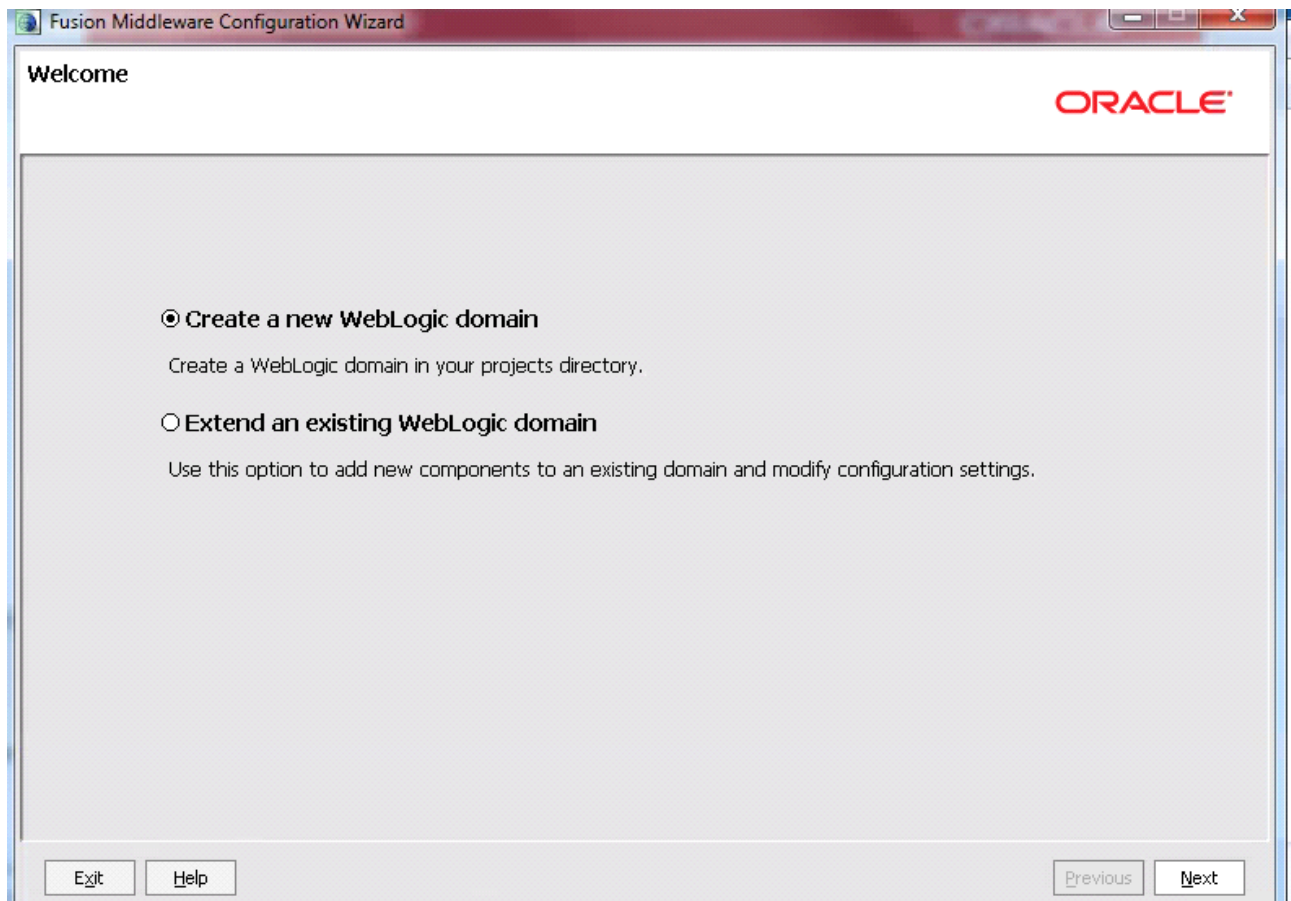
Fusion Middleware Configuration Wizard

Welcome

ORACLE

Create a new WebLogic domain

Create a WebLogic domain in your projects directory.

Extend an existing WebLogic domain

Use this option to add new components to an existing domain and modify configuration settings.

Exit Help

Previous Next